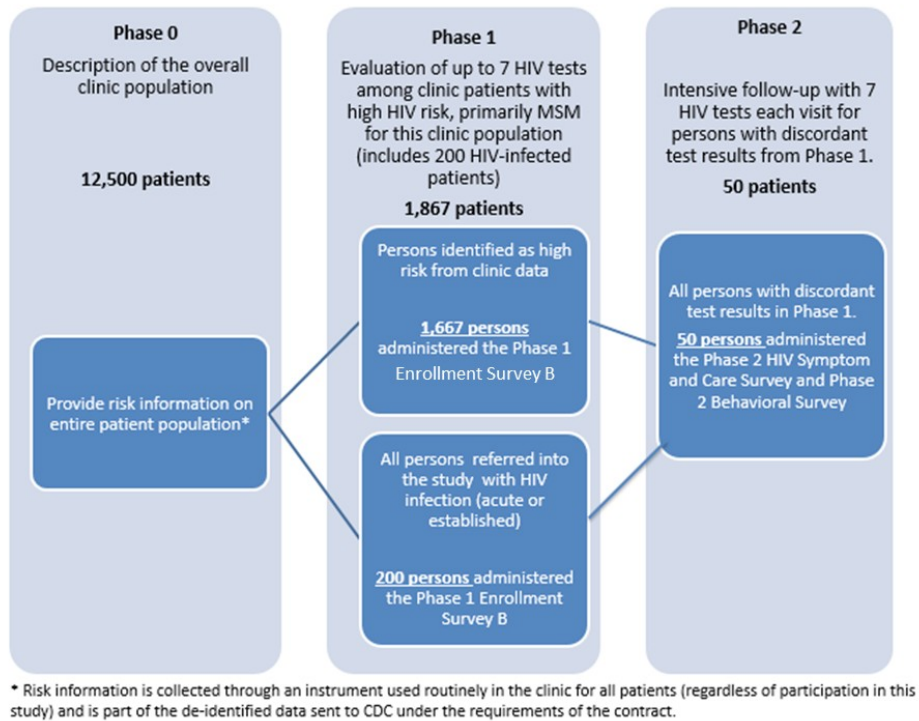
Phase 0

Description of the overall clinic population

12,500 patients

Provide risk information on entire patient population*

Phase 1

Evaluation of up to 7 HIV tests among clinic patients with high HIV risk, primarily MSM for this clinic population (includes 200 HIV-infected patients)

1,867 patients

Persons identified as high risk from clinic data

1,667 persons administered the Phase 1 Enrollment Survey B

All persons referred into the study with HIV infection (acute or established)

200 persons administered the Phase 1 Enrollment Survey B

Phase 2

Intensive follow-up with 7 HIV tests each visit for persons with discordant test results from Phase 1.

50 patients

All persons with discordant test results in Phase 1.

50 persons administered the Phase 2 HIV Symptom and Care Survey and Phase 2 Behavioral Survey

* Risk information is collected through an instrument used routinely in the clinic for all patients (regardless of participation in this study) and is part of the de-identified data sent to CDC under the requirements of the contract.